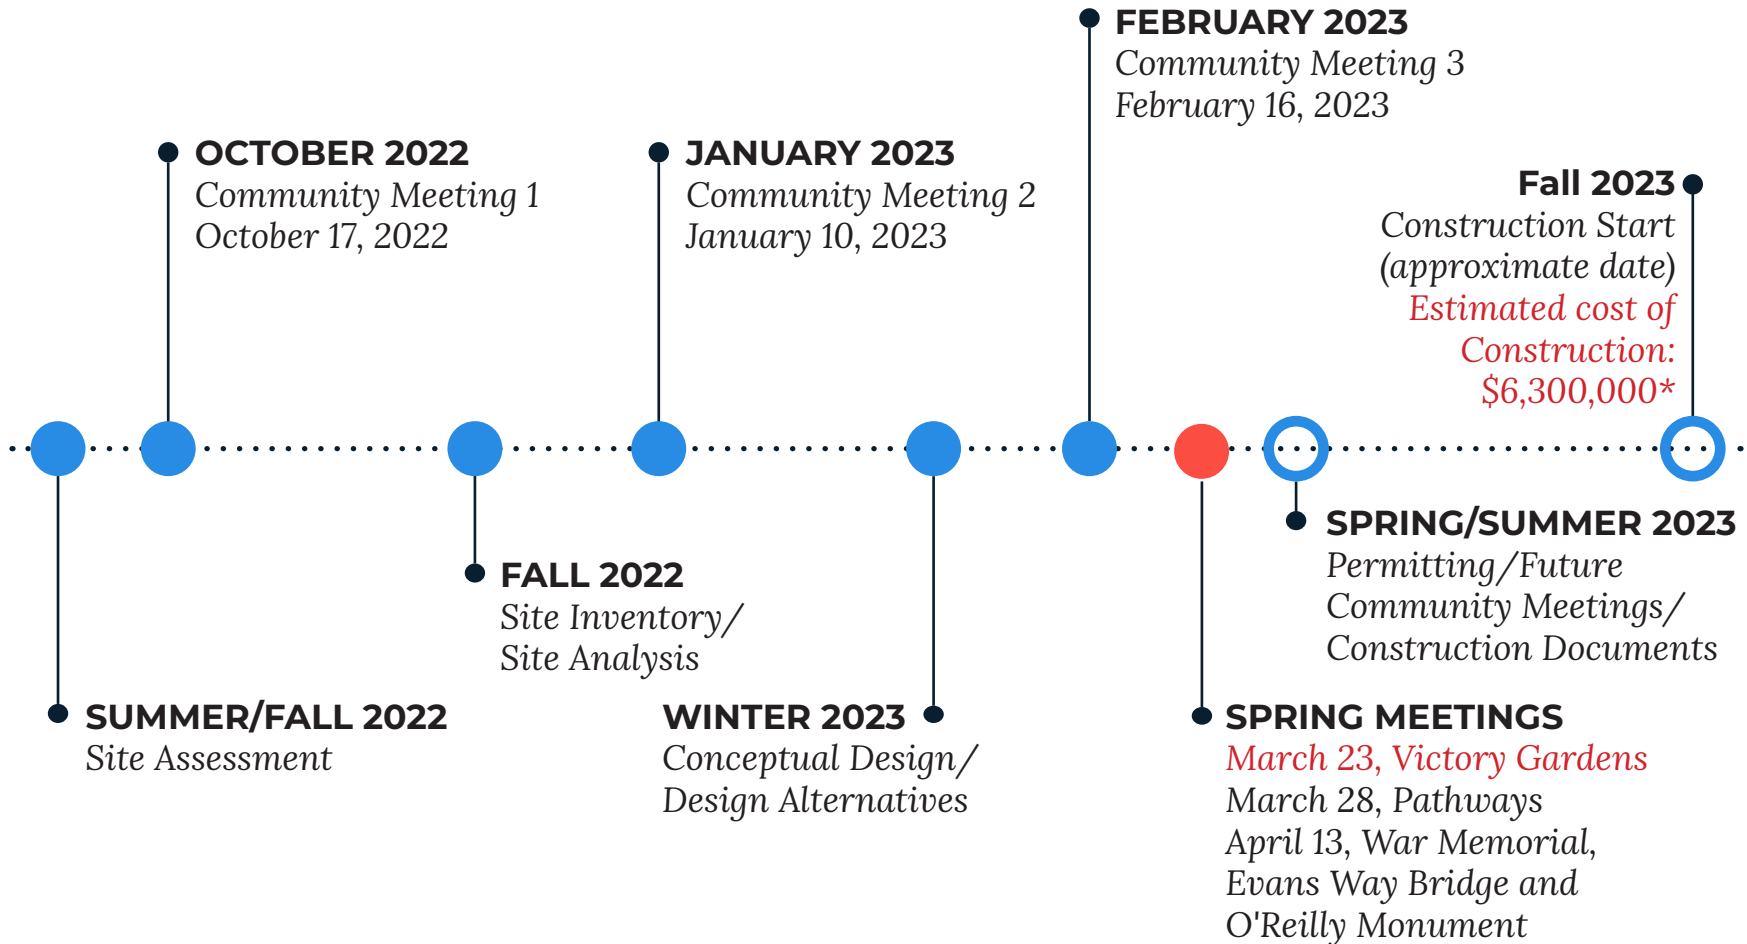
FEBRUARY 2023
Community Meeting 3
February 16, 2023

OCTOBER 2022
Community Meeting 1
October 17, 2022

JANUARY 2023
Community Meeting 2
January 10, 2023

Fall 2023
Construction Start
(approximate date)
Estimated cost of
Construction:
$6,300,000*

SPRING/SUMMER 2023
Permitting/Future
Community Meetings/
Construction Documents

FALL 2022
Site Inventory/
Site Analysis

SUMMER/FALL 2022
Site Assessment

WINTER 2023
Conceptual Design/
Design Alternatives

SPRING MEETINGS
March 23, Victory Gardens
March 28, Pathways
April 13, War Memorial,
Evans Way Bridge and
O'Reilly Monument